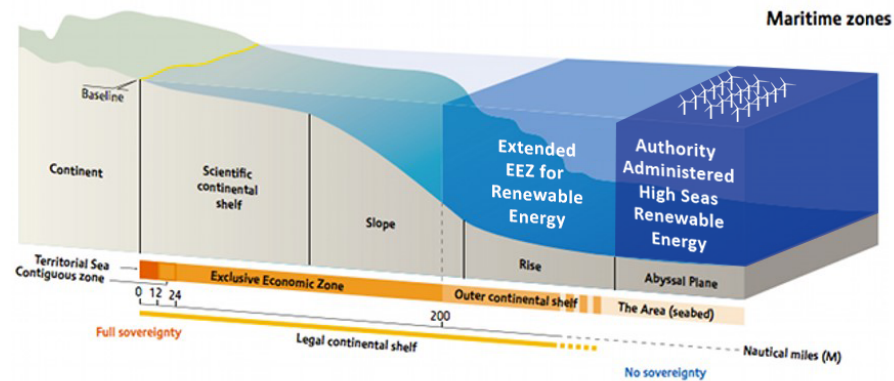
Maritime zones

Baseline

Continent

Scientific continental shelf

Slope

Extended EEZ for Renewable Energy

Authority Administered High Seas Renewable Energy

Rise

Abyssal Plane

Territorial Sea

Contiguous zone

Exclusive Economic Zone

Outer continental shelf

The Area (seabed)

0 12 24

200

Full sovereignty

Legal continental shelf

Nautical miles (M)

No sovereignty